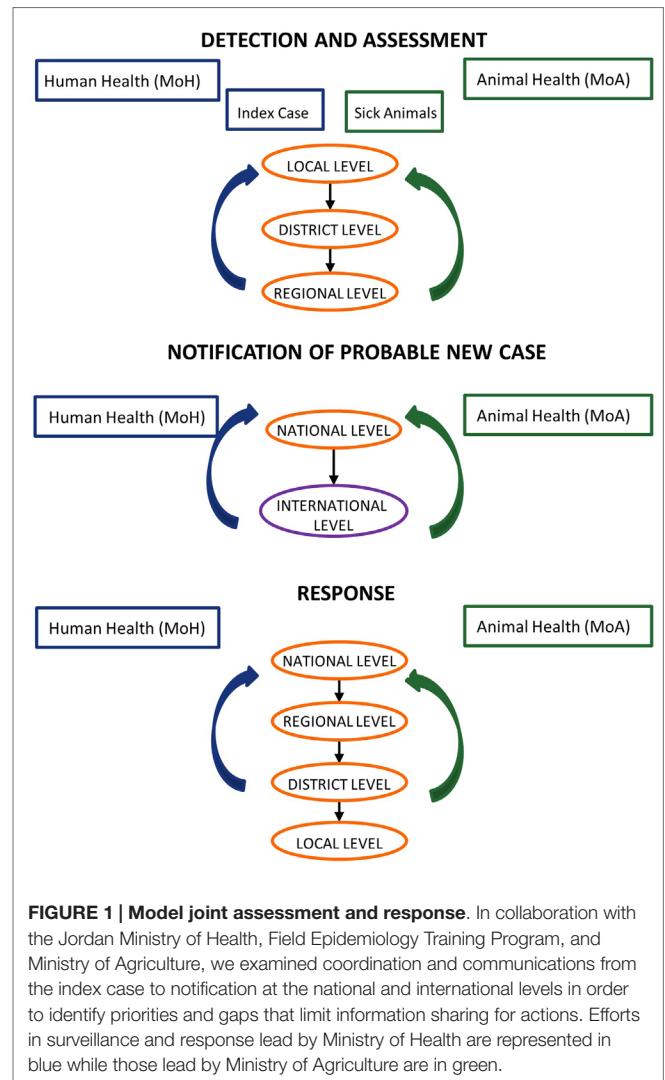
DETECTION AND ASSESSMENT

Human Health (MoH)

Animal Health (MoA)

Index Case

Sick Animals

LOCAL LEVEL

DISTRICT LEVEL

REGIONAL LEVEL

NOTIFICATION OF PROBABLE NEW CASE

Human Health (MoH)

Animal Health (MoA)

NATIONAL LEVEL

INTERNATIONAL LEVEL

RESPONSE

Human Health (MoH)

Animal Health (MoA)

NATIONAL LEVEL

REGIONAL LEVEL

DISTRICT LEVEL

LOCAL LEVEL

**FIGURE 1 | Model joint assessment and response**. In collaboration with the Jordan Ministry of Health, Field Epidemiology Training Program, and Ministry of Agriculture, we examined coordination and communications from the index case to notification at the national and international levels in order to identify priorities and gaps that limit information sharing for actions. Efforts in surveillance and response lead by Ministry of Health are represented in blue while those lead by Ministry of Agriculture are in green.